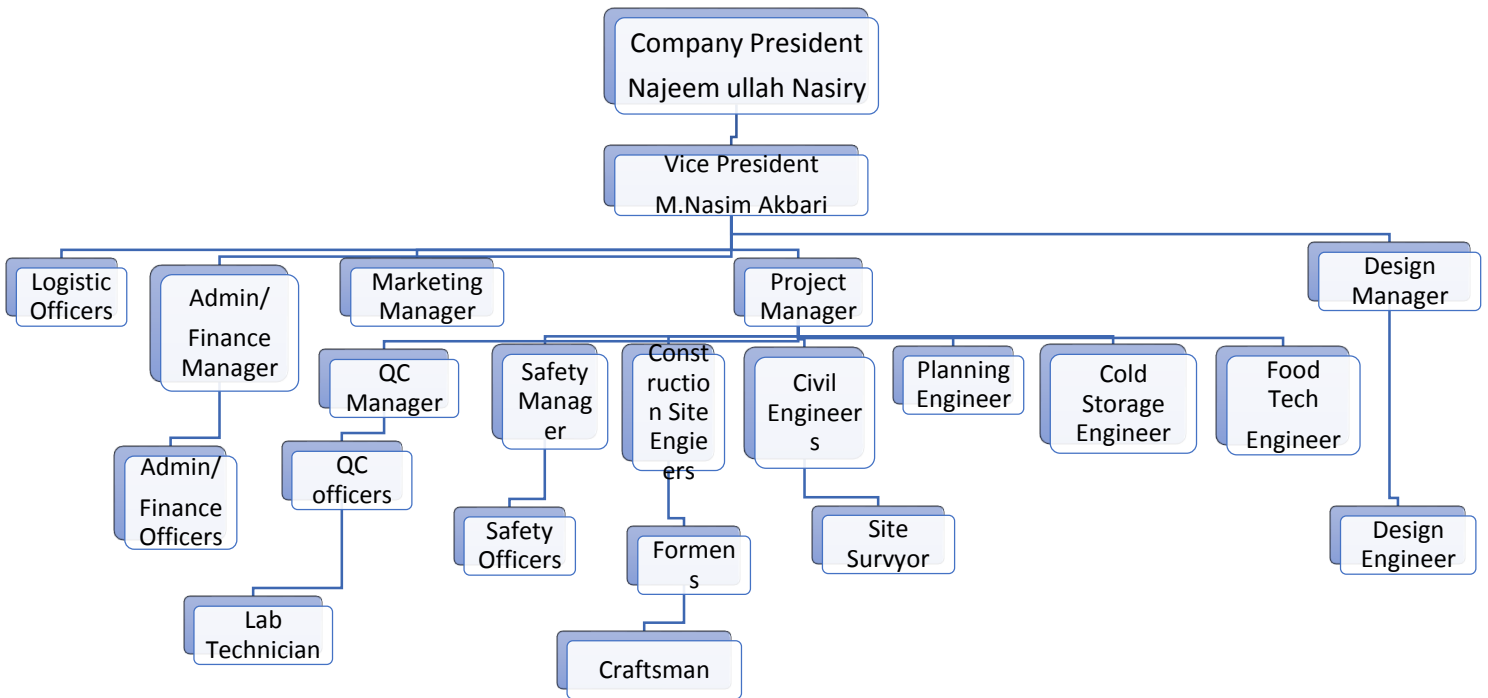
Company President
Najeem ullah Nasiry

Vice President
M.Nasim Akbari

Logistic Officers

Admin/ Finance Manager

Admin/ Finance Officers

Marketing Manager

Project Manager

QC Manager

QC officers

Lab Technician

Safety Manager

Safety Officers

Construction Site Engiers

Formens

Craftsman

Civil Engineers

Site Survyor

Planning Engineer

Cold Storage Engineer

Food Tech Engineer

Design Manager

Design Engineer